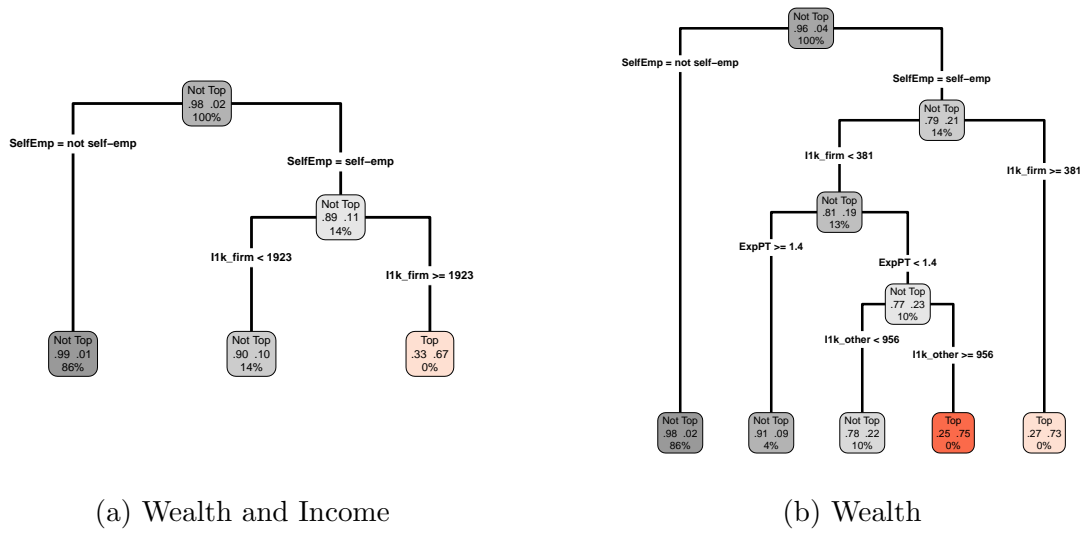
Not Top
.98 .02
100%

SelfEmp = not self−emp

SelfEmp = self−emp

Not Top
.89 .11
14%

I1k_firm < 1923

I1k_firm >= 1923

Not Top
.99 .01
86%

Not Top
.90 .10
14%

Top
.33 .67
0%

(a) Wealth and Income

Not Top
.96 .04
100%

SelfEmp = not self−emp

SelfEmp = self−emp

Not Top
.79 .21
14%

I1k_firm < 381

I1k_firm >= 381

Not Top
.81 .19
13%

ExpPT >= 1.4

ExpPT < 1.4

Not Top
.77 .23
10%

I1k_other < 956

I1k_other >= 956

Not Top
.98 .02
86%

Not Top
.91 .09
4%

Not Top
.78 .22
10%

Top
.25 .75
0%

Top
.27 .73
0%

(b) Wealth